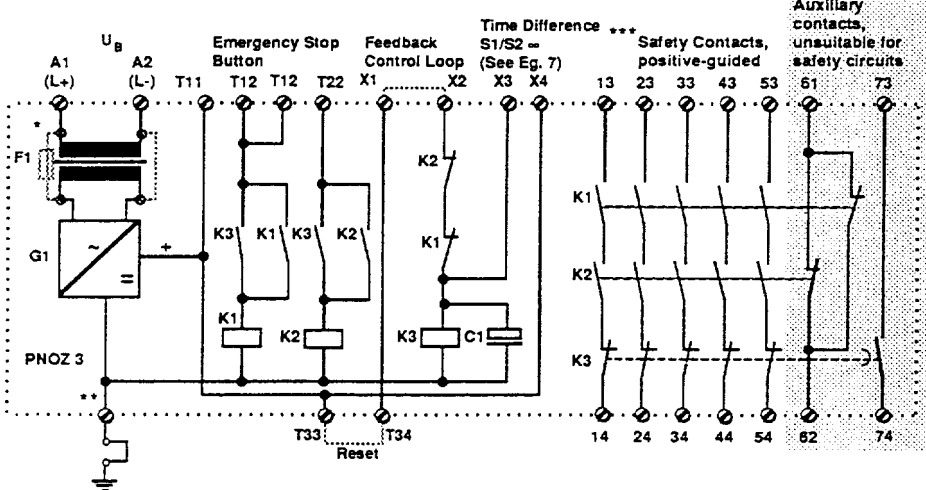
$U_B$

A1 (L+)

A2 (L-)

T11

Emergency Stop Button

T12 T12 T22

Feedback Control Loop

X1 X2

Time Difference S1/S2 ∞ (See Eg. 7) ***

X3 X4

Safety Contacts, positive-guided

13 23 33 43 53

Auxiliary contacts, unsuitable for safety circuits

61 73

*

F1

G1

~

=

+

K3 K1 K3 K2

K2

K1

K1 K2 K3 C1

K1

K2

K3

PNOZ 3

**

T33 T34

Reset

14 24 34 44 54 62 74